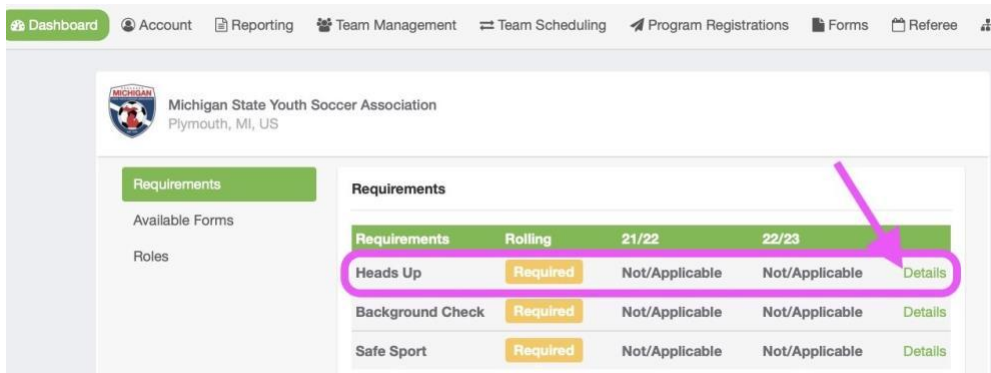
Dashboard Account Reporting Team Management Team Scheduling Program Registrations Forms Referee

MICHIGAN

Michigan State Youth Soccer Association
Plymouth, MI, US

Requirements
Available Forms
Roles

Requirements

| Requirements | Rolling | 21/22 | 22/23 | |
|---|---|---|---|---|
| Heads Up | Required | Not/Applicable | Not/Applicable | Details |
| Background Check | Required | Not/Applicable | Not/Applicable | Details |
| Safe Sport | Required | Not/Applicable | Not/Applicable | Details |